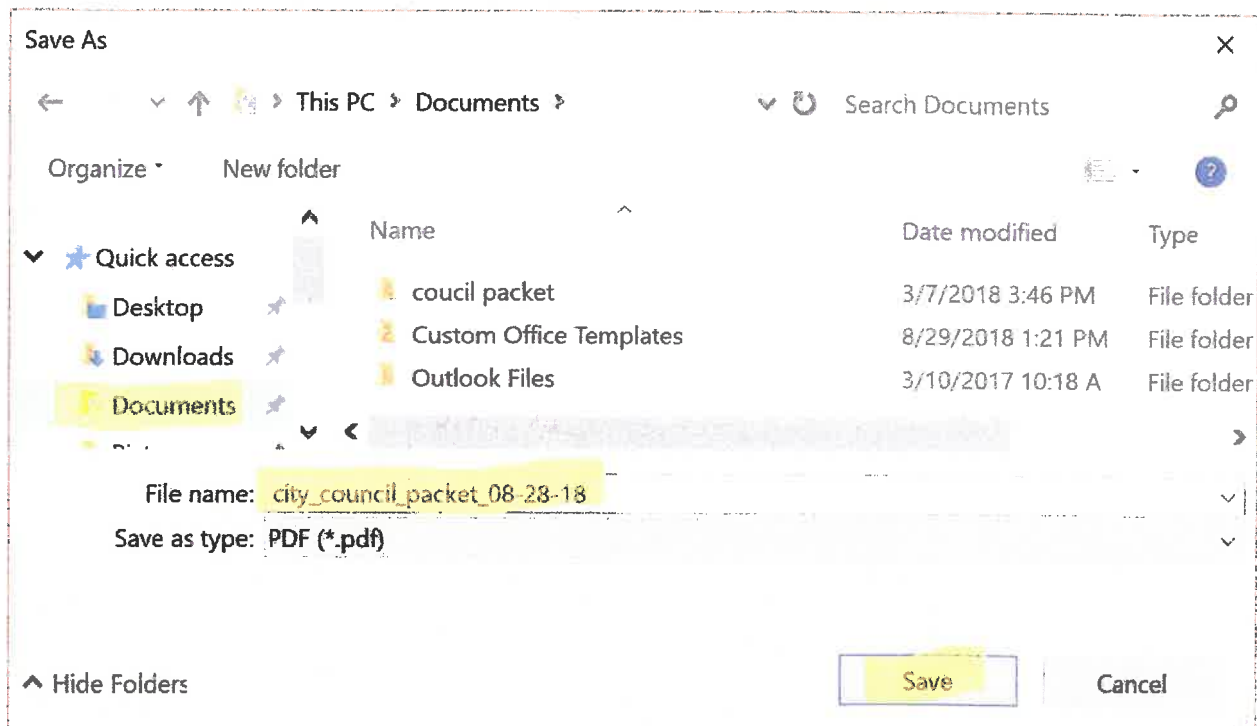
Save As

This PC > Documents >

Search Documents

Organize ▾ New folder

Quick access
Desktop
Downloads
Documents

| Name | Date modified | Type |
|---|---|---|
| coucil packet | 3/7/2018 3:46 PM | File folder |
| Custom Office Templates | 8/29/2018 1:21 PM | File folder |
| Outlook Files | 3/10/2017 10:18 A | File folder |

File name: city_council_packet_08-28-18
Save as type: PDF (*.pdf)

^ Hide Folders

Save Cancel